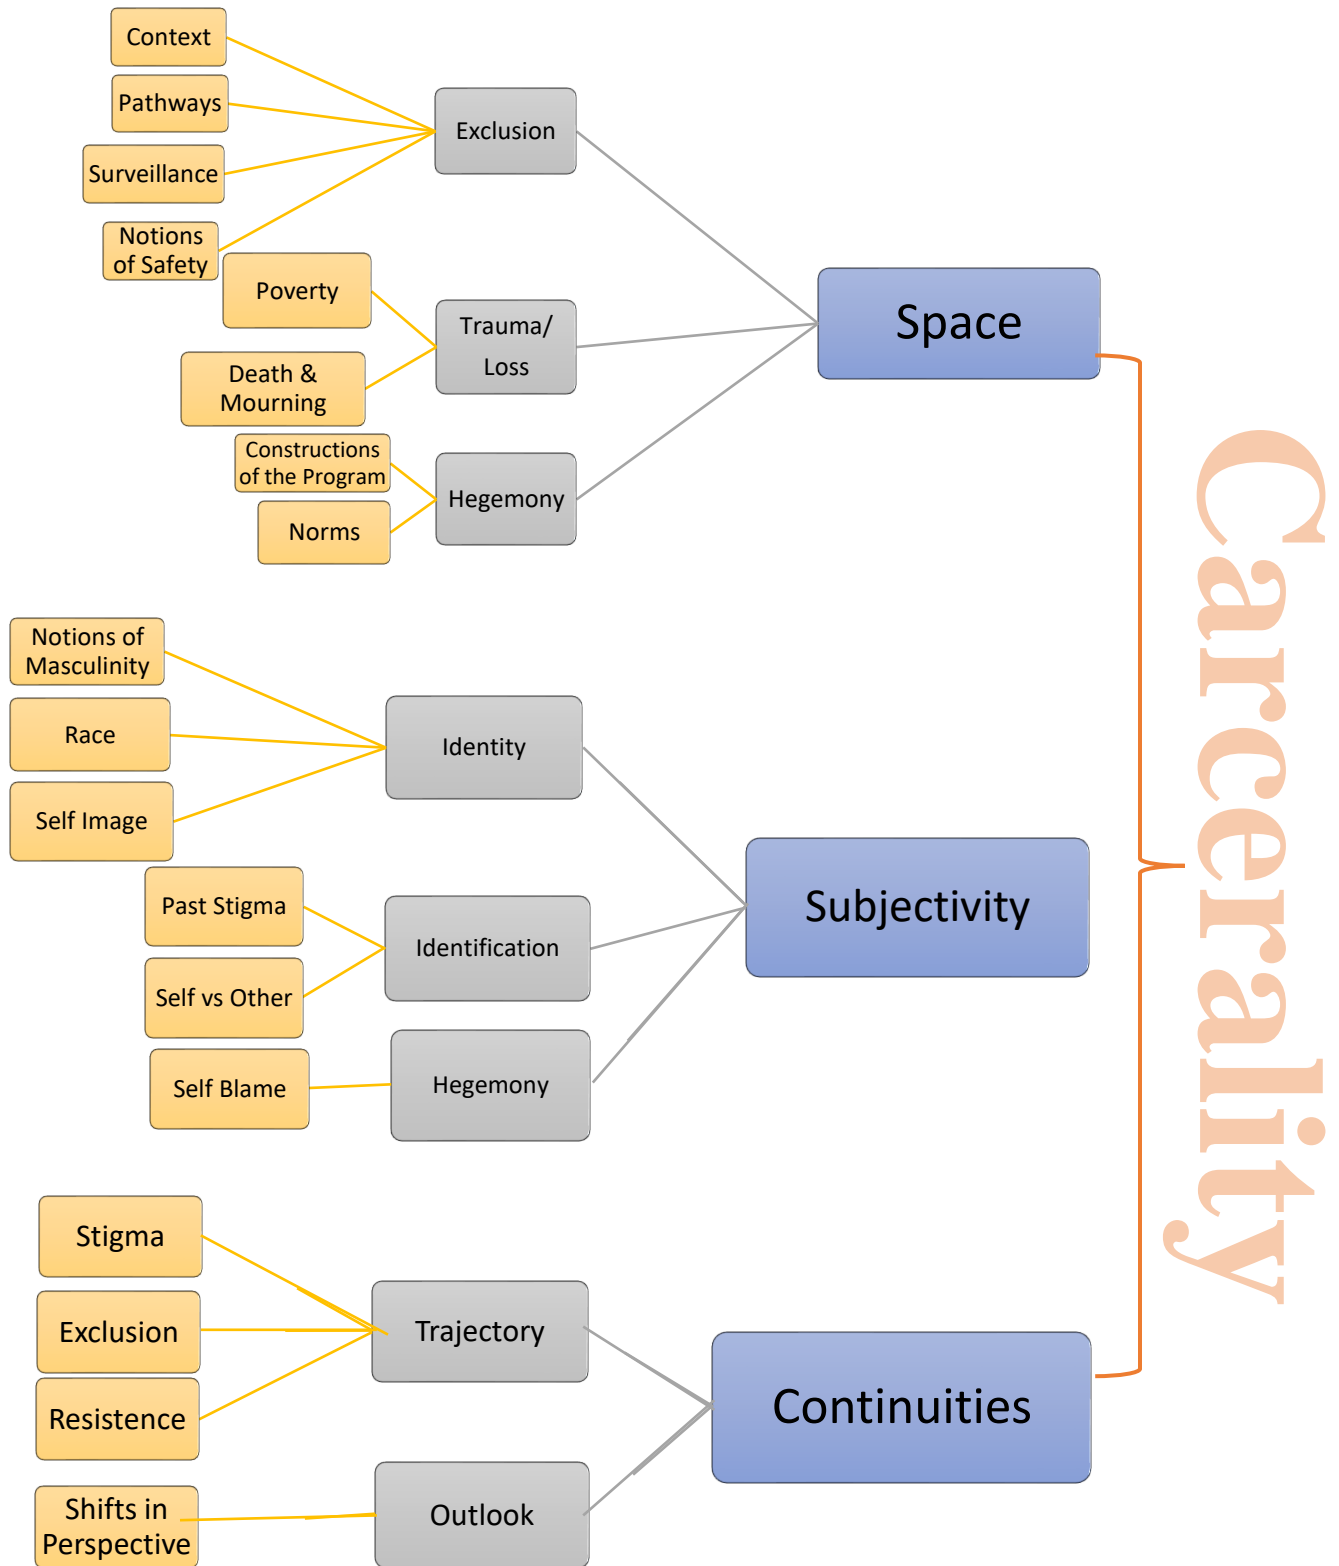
Context
Pathways
Surveillance
Notions of Safety
Exclusion
Poverty
Death & Mourning
Trauma/ Loss
Constructions of the Program
Norms
Hegemony
Space

Notions of Masculinity
Race
Self Image
Identity
Past Stigma
Self vs Other
Identification
Self Blame
Hegemony
Subjectivity

Stigma
Exclusion
Resistence
Trajectory
Shifts in Perspective
Outlook
Continuities

Carcerality